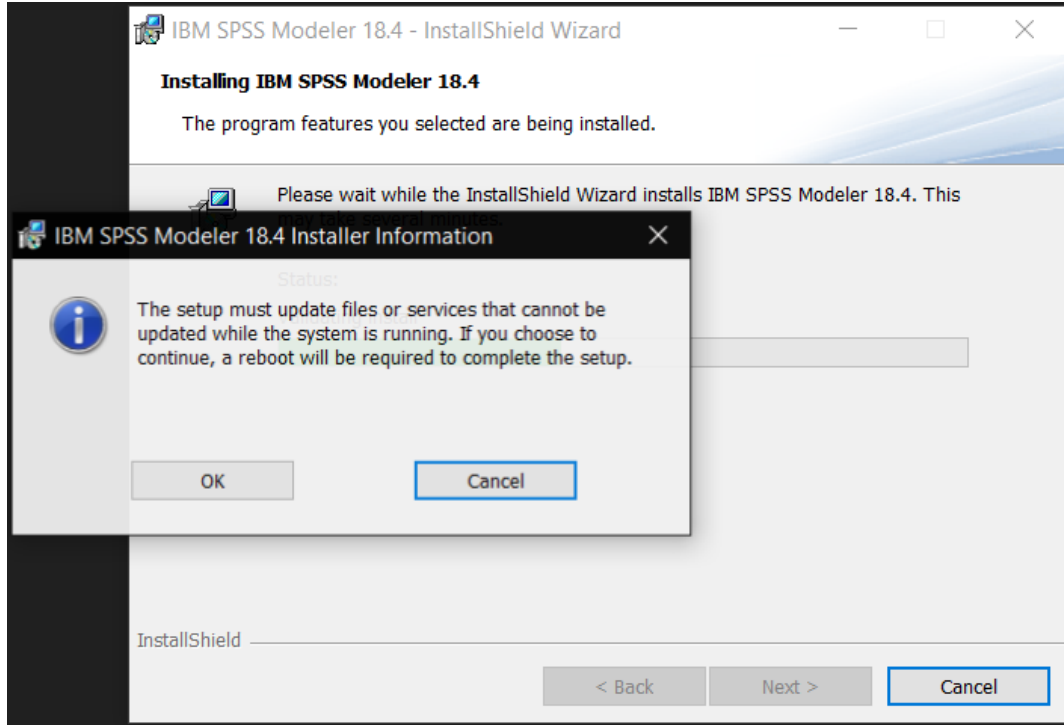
IBM SPSS Modeler 18.4 - InstallShield Wizard

Installing IBM SPSS Modeler 18.4

The program features you selected are being installed.

Please wait while the InstallShield Wizard installs IBM SPSS Modeler 18.4. This may take several minutes.

Status:

IBM SPSS Modeler 18.4 Installer Information

The setup must update files or services that cannot be updated while the system is running. If you choose to continue, a reboot will be required to complete the setup.

OK

Cancel

InstallShield

< Back

Next >

Cancel